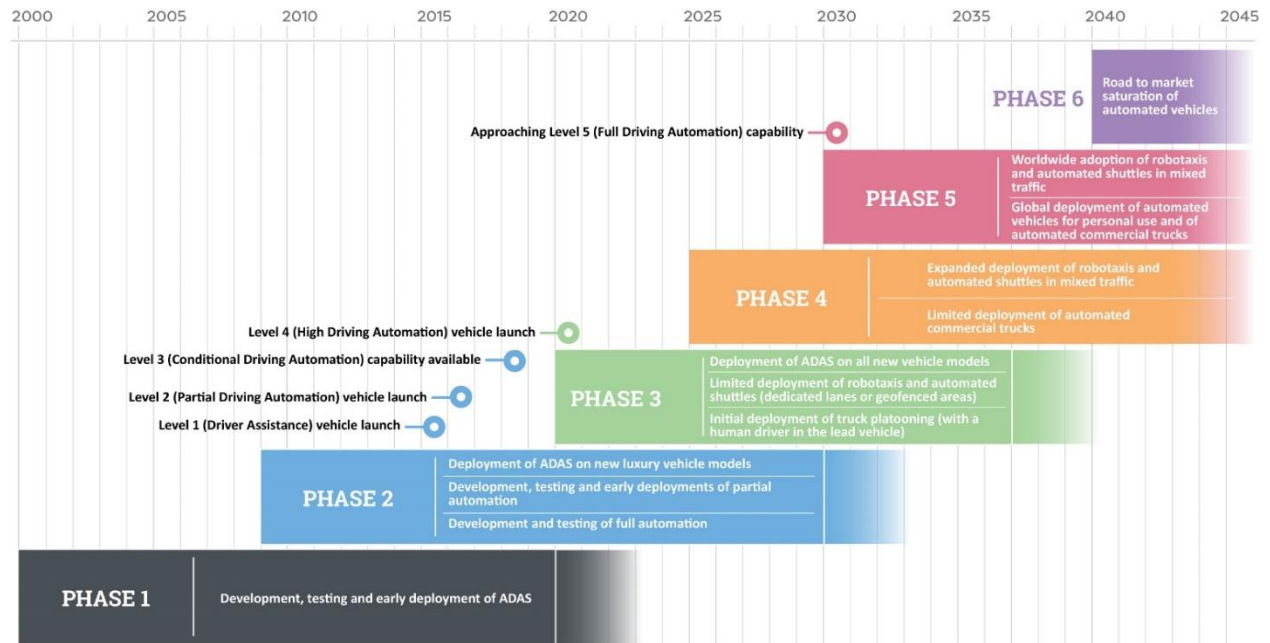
2000 2005 2010 2015 2020 2025 2030 2035 2040 2045

PHASE 6
Road to market saturation of automated vehicles

Approaching Level 5 (Full Driving Automation) capability

PHASE 5
Worldwide adoption of robotaxis and automated shuttles in mixed traffic
Global deployment of automated vehicles for personal use and of automated commercial trucks

PHASE 4
Expanded deployment of robotaxis and automated shuttles in mixed traffic
Limited deployment of automated commercial trucks

Level 4 (High Driving Automation) vehicle launch
Level 3 (Conditional Driving Automation) capability available
Level 2 (Partial Driving Automation) vehicle launch
Level 1 (Driver Assistance) vehicle launch

PHASE 3
Deployment of ADAS on all new vehicle models
Limited deployment of robotaxis and automated shuttles (dedicated lanes or geofenced areas)
Initial deployment of truck platooning (with a human driver in the lead vehicle)

PHASE 2
Deployment of ADAS on new luxury vehicle models
Development, testing and early deployments of partial automation
Development and testing of full automation

PHASE 1
Development, testing and early deployment of ADAS